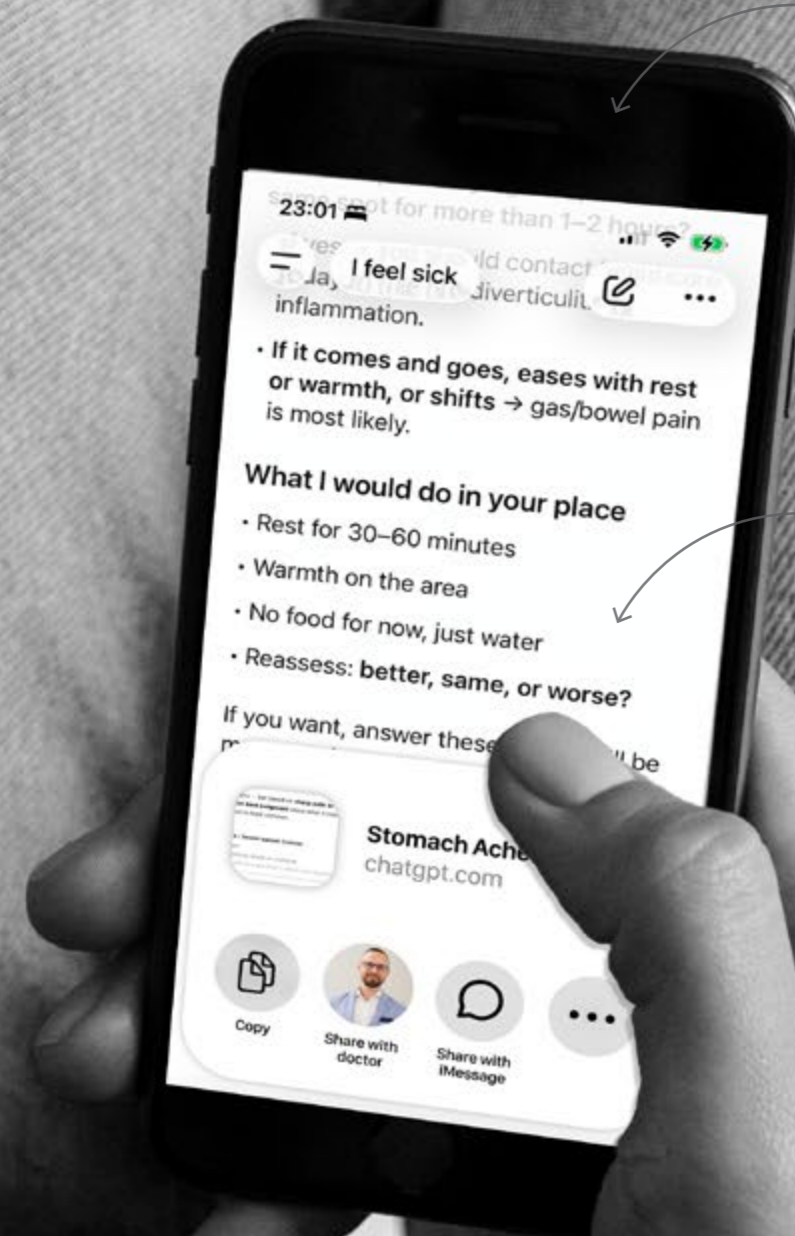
23:01

same spot for more than 1–2 hours?

I feel sick

... yes ... ld contact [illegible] today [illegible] diverticulit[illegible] inflammation.

• If it comes and goes, eases with rest or warmth, or shifts → gas/bowel pain is most likely.

What I would do in your place

• Rest for 30–60 minutes
• Warmth on the area
• No food for now, just water
• Reassess: better, same, or worse?

If you want, answer these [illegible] ll be m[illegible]

Stomach Ache
chatgpt.com

Copy

Share with doctor

Share with iMessage